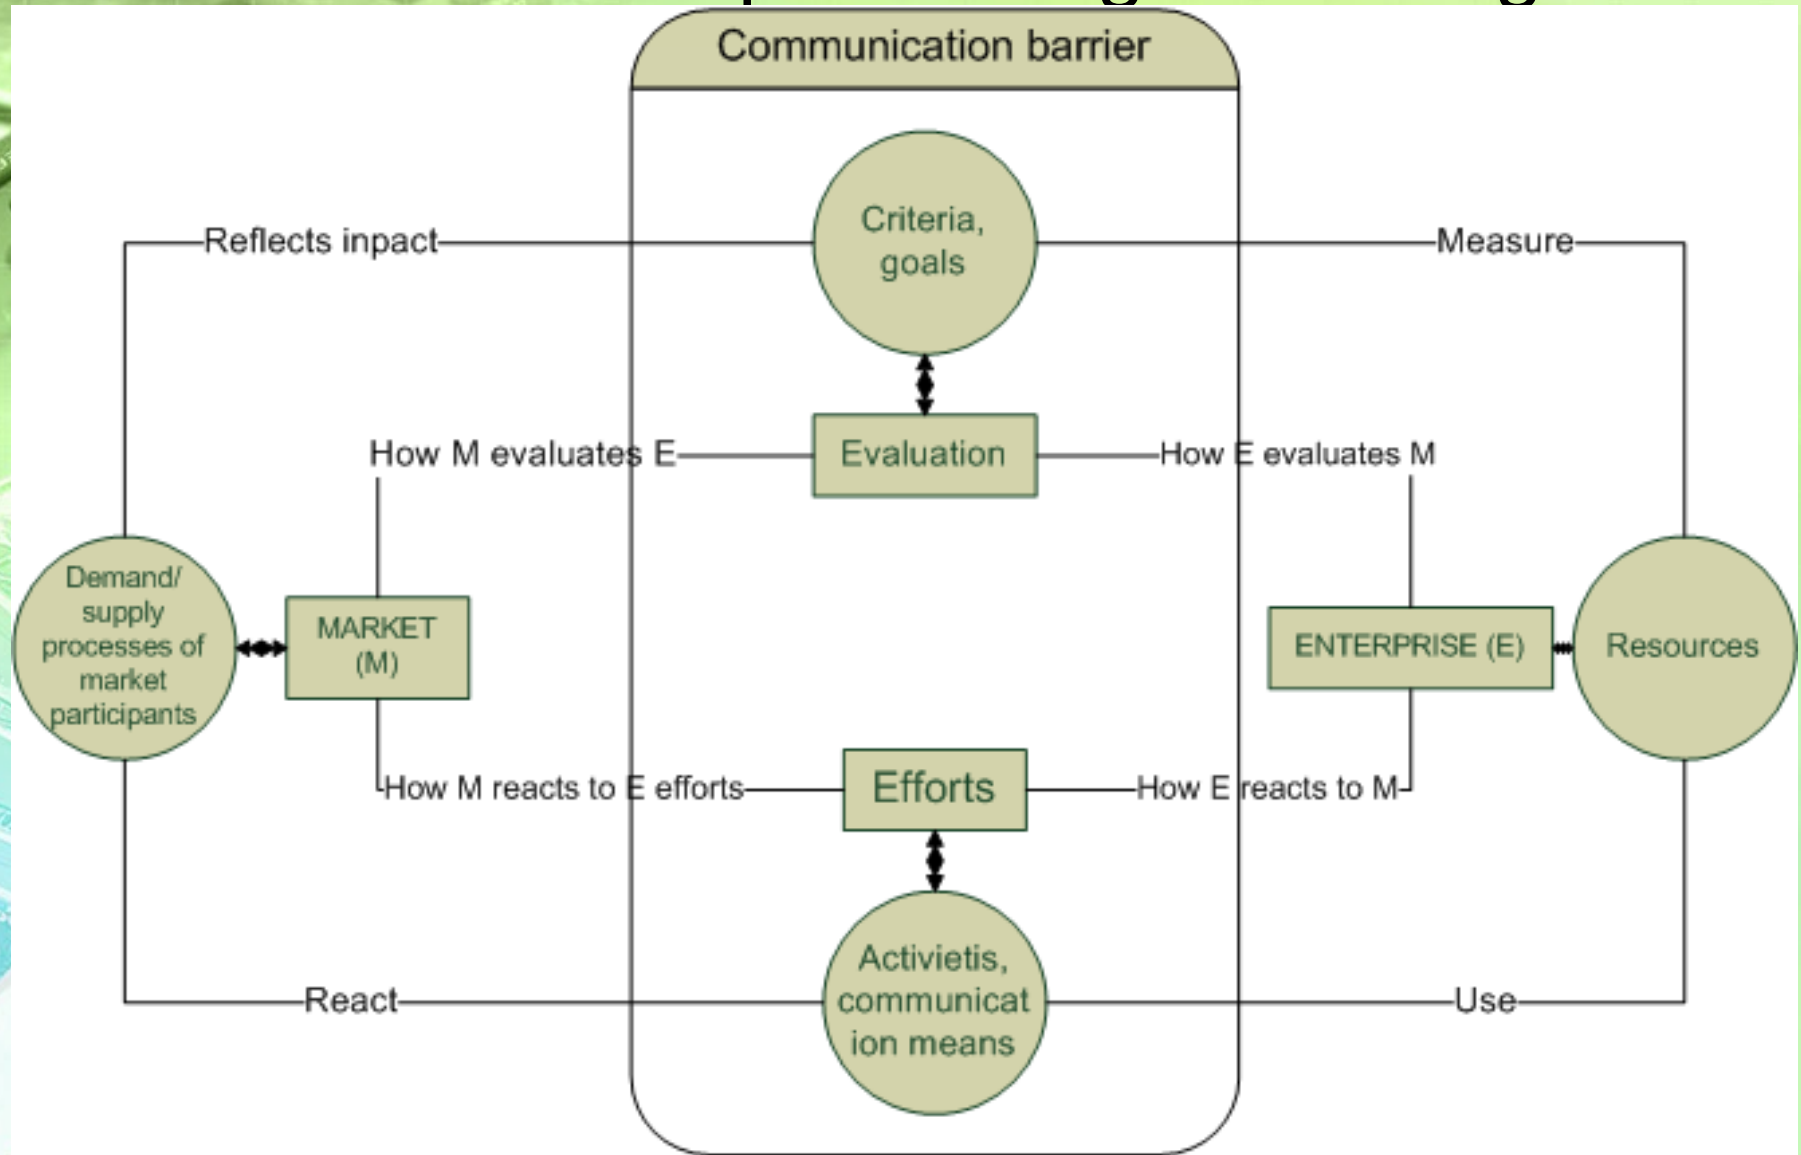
Communication barrier

Reflects inpact

Criteria, goals

Measure

How M evaluates E

Evaluation

How E evaluates M

Demand/ supply processes of market participants

MARKET (M)

ENTERPRISE (E)

Resources

How M reacts to E efforts

Efforts

How E reacts to M

React

Activietis, communication means

Use